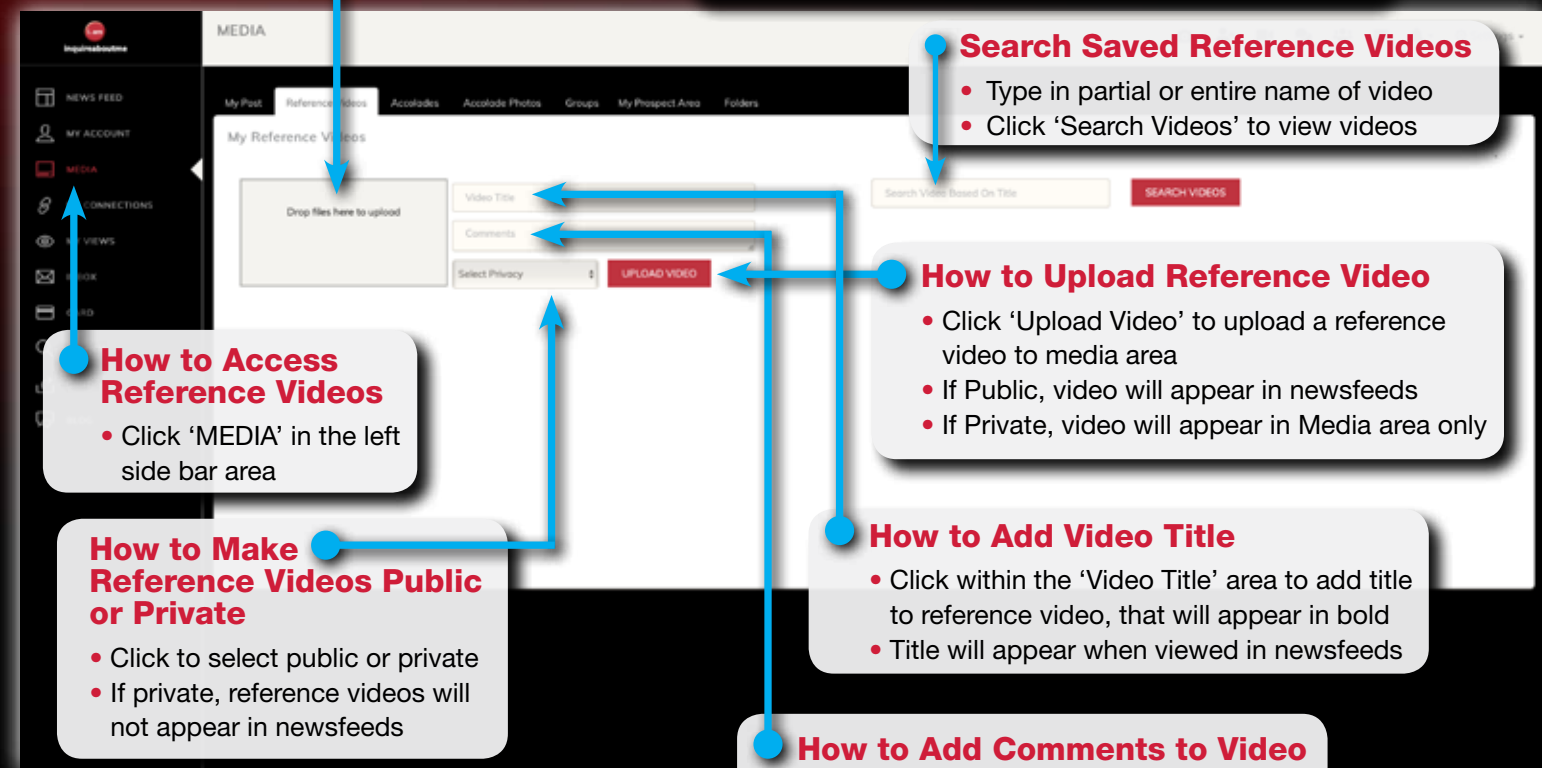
inquireaboutme

MEDIA

NEWS FEED
MY ACCOUNT
MEDIA
CONNECTIONS
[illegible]VIEWS
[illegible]BOX
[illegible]ARD

My Post
Reference Videos
Accolades
Accolade Photos
Groups
My Prospect Area
Folders

My Reference Videos

Drop files here to upload

Video Title

Comments

Select Privacy

UPLOAD VIDEO

Search Video Based On Title

SEARCH VIDEOS

Search Saved Reference Videos
• Type in partial or entire name of video
• Click 'Search Videos' to view videos

How to Upload Reference Video
• Click 'Upload Video' to upload a reference video to media area
• If Public, video will appear in newsfeeds
• If Private, video will appear in Media area only

How to Access Reference Videos
• Click 'MEDIA' in the left side bar area

How to Make Reference Videos Public or Private
• Click to select public or private
• If private, reference videos will not appear in newsfeeds

How to Add Video Title
• Click within the 'Video Title' area to add title to reference video, that will appear in bold
• Title will appear when viewed in newsfeeds

How to Add Comments to Video